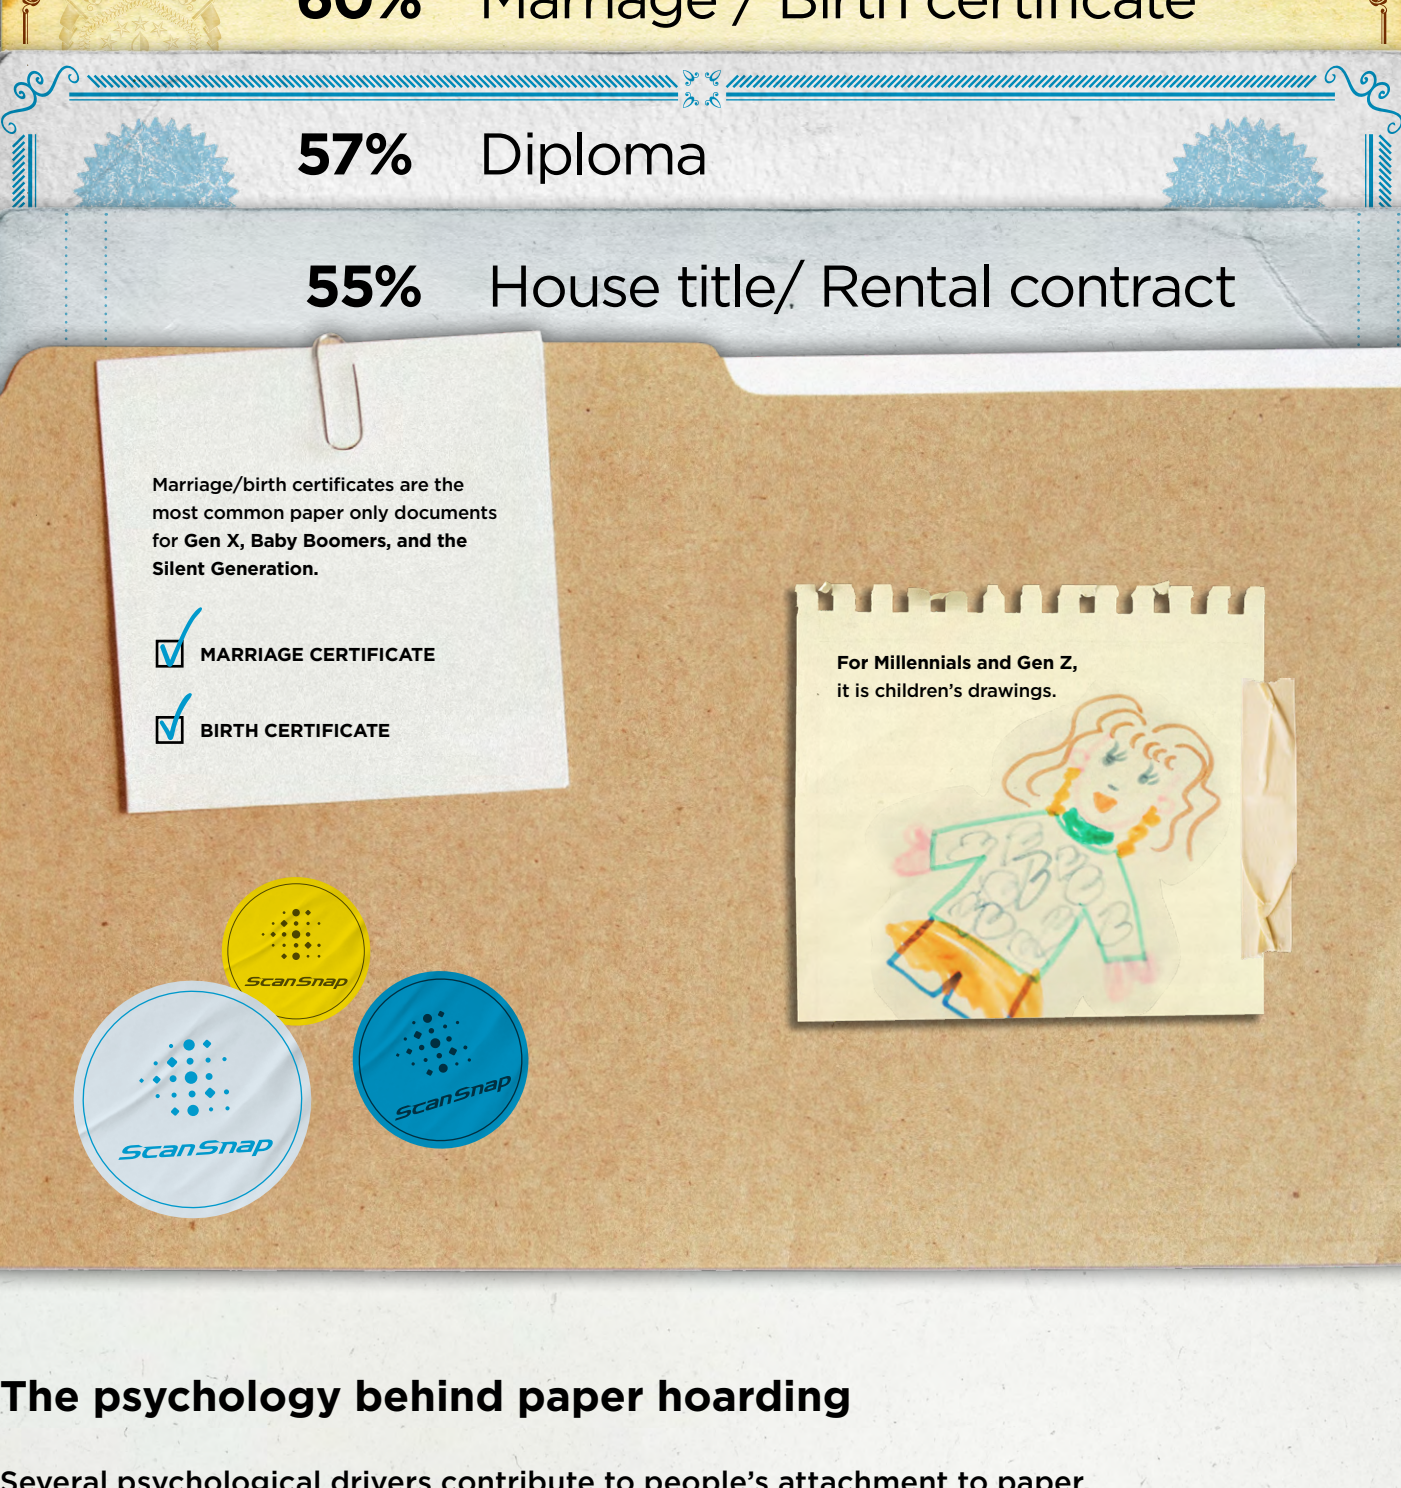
60% Marriage / Birth certificate

57% Diploma

55% House title/ Rental contract

Marriage/birth certificates are the most common paper only documents for Gen X, Baby Boomers, and the Silent Generation.

MARRIAGE CERTIFICATE

BIRTH CERTIFICATE

For Millennials and Gen Z, it is children's drawings.

ScanSnap

ScanSnap

ScanSnap

The psychology behind paper hoarding

Several psychological drivers contribute to people's attachment to paper